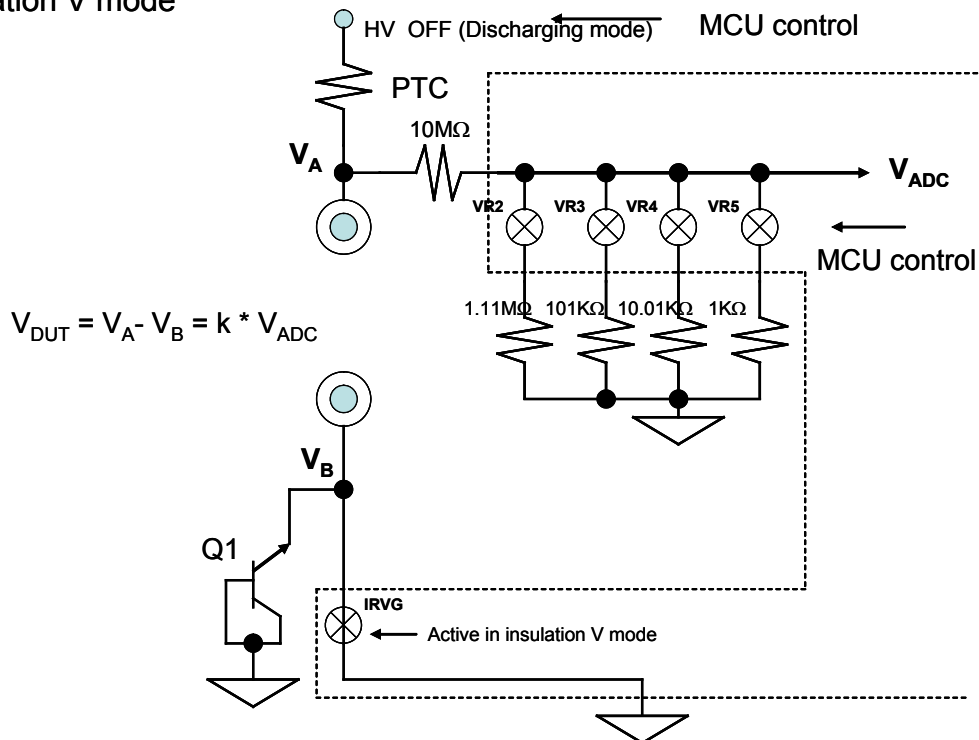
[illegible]ation V mode

HV OFF (Discharging mode)

MCU control

PTC

10MΩ

$V_A$

$V_{ADC}$

VR2 VR3 VR4 VR5

MCU control

1.11MΩ 101KΩ 10.01KΩ 1KΩ

$V_{DUT} = V_A - V_B = k * V_{ADC}$

$V_B$

Q1

IRVG

Active in insulation V mode